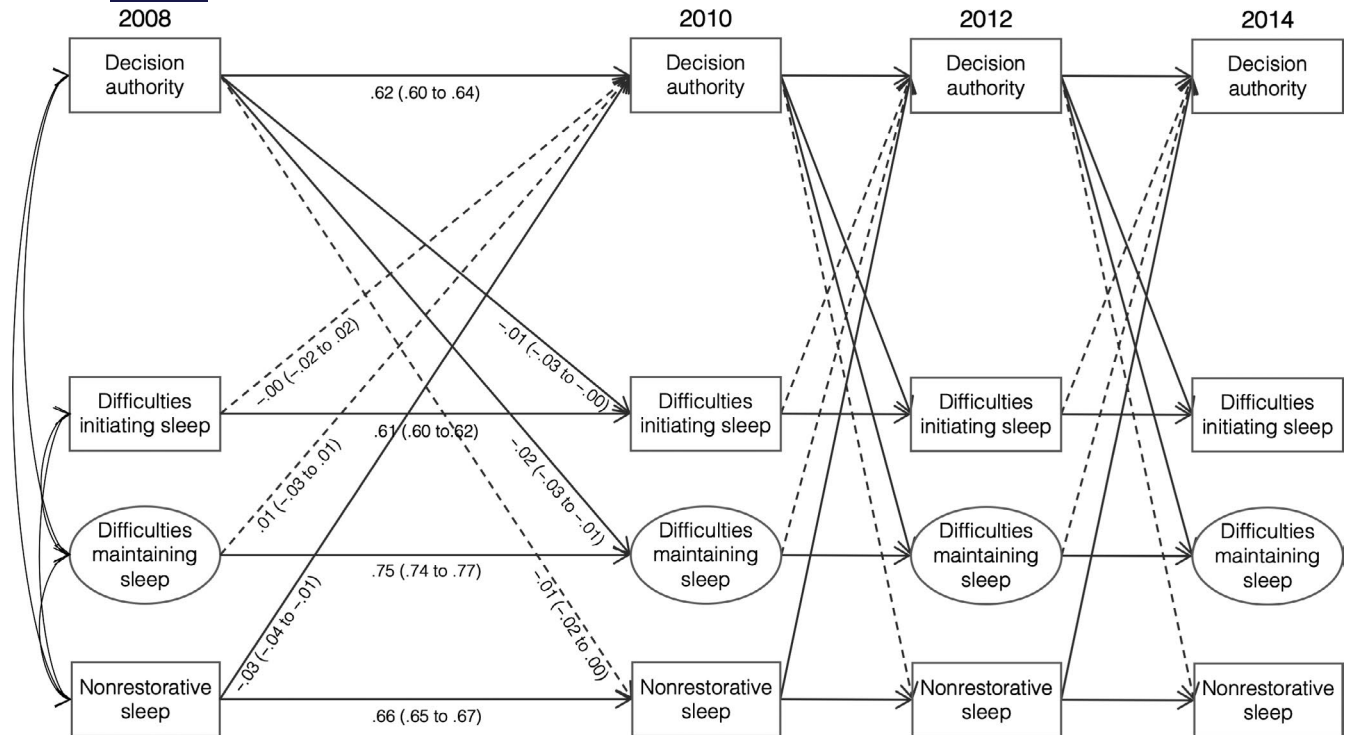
2008

2010

2012

2014

Decision authority

.62 (.60 to .64)

Decision authority

Decision authority

Decision authority

-.00 (-.02 to .02)

-.01 (-.03 to -.00)

Difficulties initiating sleep

.61 (.60 to .62)

Difficulties initiating sleep

Difficulties initiating sleep

Difficulties initiating sleep

.01 (-.03 to .01)

-.02 (-.03 to -.01)

Difficulties maintaining sleep

.75 (.74 to .77)

Difficulties maintaining sleep

Difficulties maintaining sleep

Difficulties maintaining sleep

-.03 (-.04 to -.01)

-.01 (-.02 to .00)

Nonrestorative sleep

.66 (.65 to .67)

Nonrestorative sleep

Nonrestorative sleep

Nonrestorative sleep